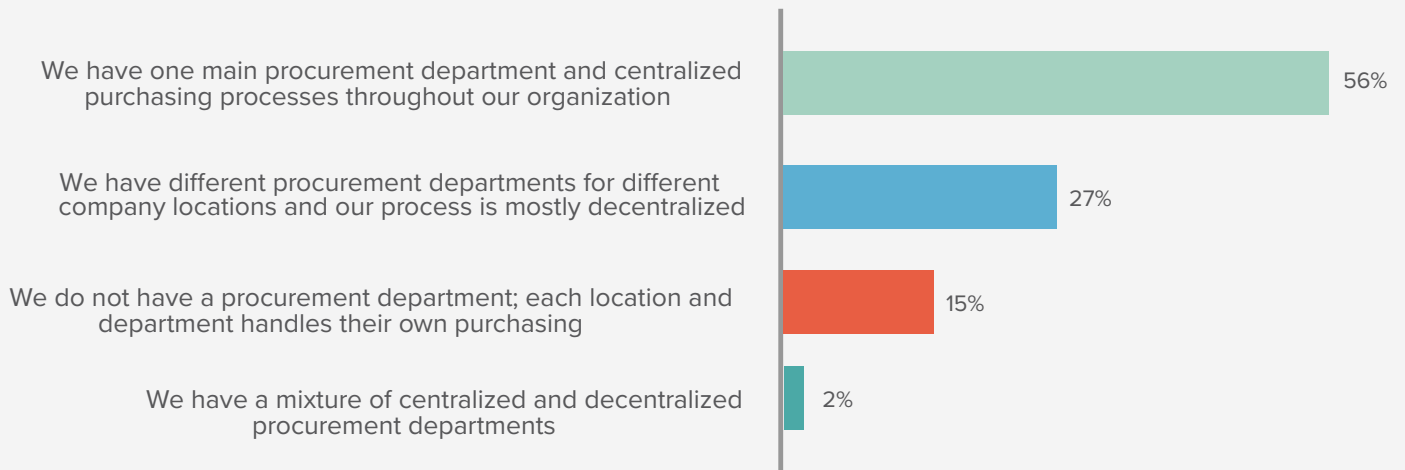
We have one main procurement department and centralized purchasing processes throughout our organization

56%

We have different procurement departments for different company locations and our process is mostly decentralized

27%

We do not have a procurement department; each location and department handles their own purchasing

15%

We have a mixture of centralized and decentralized procurement departments

2%